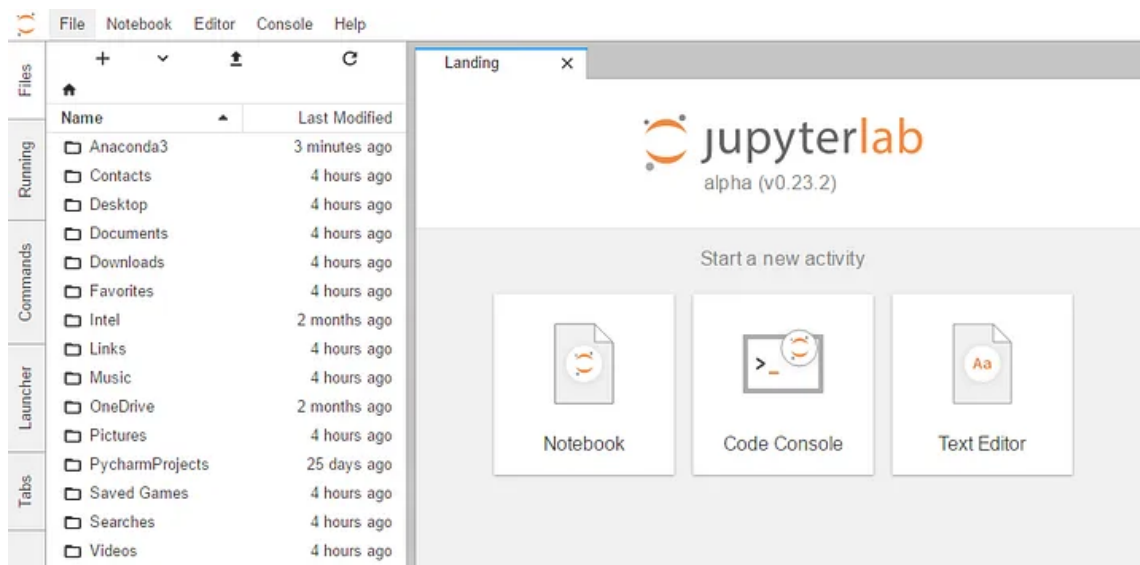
File Notebook Editor Console Help

Files
Running
Commands
Launcher
Tabs

+ ⌄ ⭱ C

| Name ▲ | Last Modified |
|---|---|
| Anaconda3 | 3 minutes ago |
| Contacts | 4 hours ago |
| Desktop | 4 hours ago |
| Documents | 4 hours ago |
| Downloads | 4 hours ago |
| Favorites | 4 hours ago |
| Intel | 2 months ago |
| Links | 4 hours ago |
| Music | 4 hours ago |
| OneDrive | 2 months ago |
| Pictures | 4 hours ago |
| PycharmProjects | 25 days ago |
| Saved Games | 4 hours ago |
| Searches | 4 hours ago |
| Videos | 4 hours ago |

Landing ×

jupyterlab
alpha (v0.23.2)

Start a new activity

Notebook

>_
Code Console

Aa
Text Editor